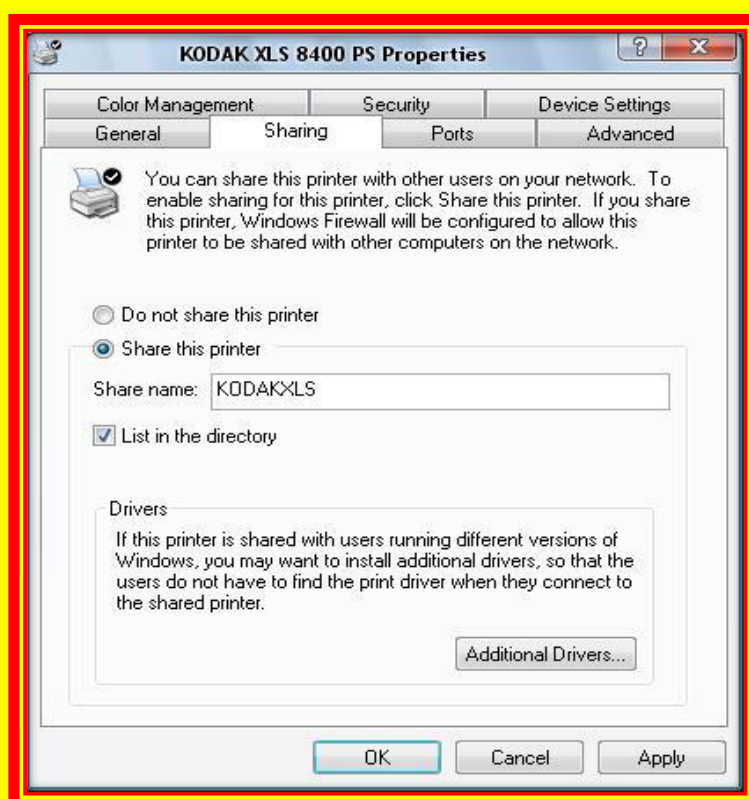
KODAK XLS 8400 PS Properties

?
X

Color Management
Security
Device Settings
General
Sharing
Ports
Advanced

You can share this printer with other users on your network. To enable sharing for this printer, click Share this printer. If you share this printer, Windows Firewall will be configured to allow this printer to be shared with other computers on the network.

Do not share this printer

Share this printer

Share name: KODAKXLS

List in the directory

Drivers

If this printer is shared with users running different versions of Windows, you may want to install additional drivers, so that the users do not have to find the print driver when they connect to the shared printer.

Additional Drivers...

OK
Cancel
Apply